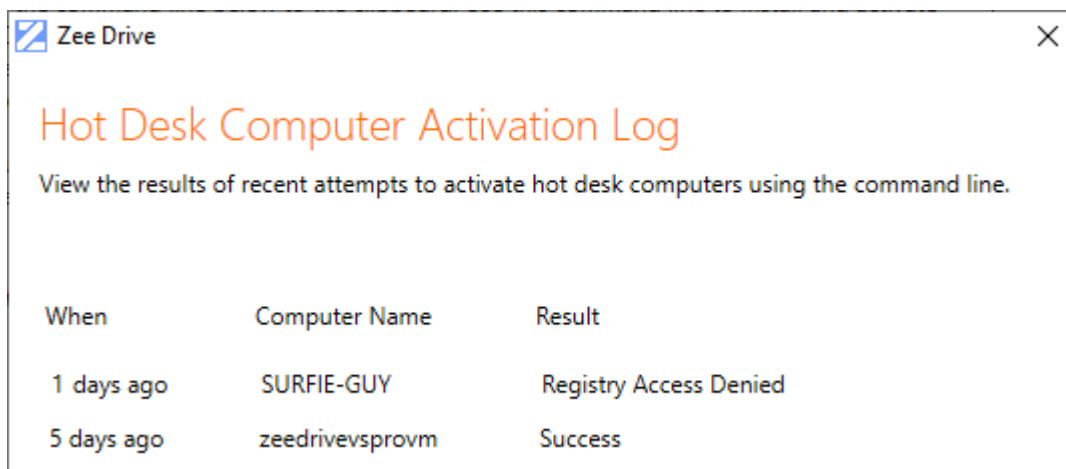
Zee Drive

Hot Desk Computer Activation Log

View the results of recent attempts to activate hot desk computers using the command line.

| When | Computer Name | Result |
|---|---|---|
| 1 days ago | SURFIE-GUY | Registry Access Denied |
| 5 days ago | zeedrivevsprovm | Success |